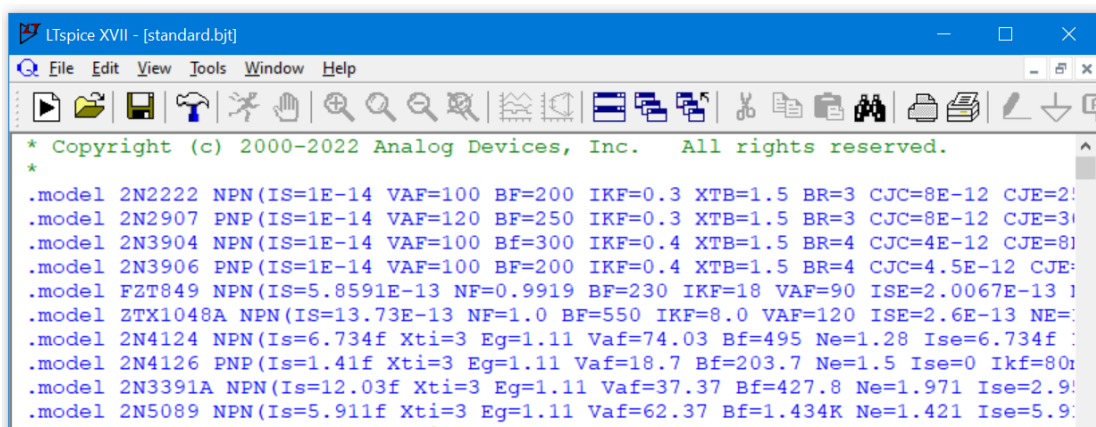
LTspice XVII - [standard.bjt]

File Edit View Tools Window Help

* Copyright (c) 2000-2022 Analog Devices, Inc.   All rights reserved.
*
.model 2N2222 NPN(IS=1E-14 VAF=100 BF=200 IKF=0.3 XTB=1.5 BR=3 CJC=8E-12 CJE=2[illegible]
.model 2N2907 PNP(IS=1E-14 VAF=120 BF=250 IKF=0.3 XTB=1.5 BR=3 CJC=8E-12 CJE=3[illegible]
.model 2N3904 NPN(IS=1E-14 VAF=100 Bf=300 IKF=0.4 XTB=1.5 BR=4 CJC=4E-12 CJE=8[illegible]
.model 2N3906 PNP(IS=1E-14 VAF=100 BF=200 IKF=0.4 XTB=1.5 BR=4 CJC=4.5E-12 CJE=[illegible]
.model FZT849 NPN(IS=5.8591E-13 NF=0.9919 BF=230 IKF=18 VAF=90 ISE=2.0067E-13 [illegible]
.model ZTX1048A NPN(IS=13.73E-13 NF=1.0 BF=550 IKF=8.0 VAF=120 ISE=2.6E-13 NE=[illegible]
.model 2N4124 NPN(Is=6.734f Xti=3 Eg=1.11 Vaf=74.03 Bf=495 Ne=1.28 Ise=6.734f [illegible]
.model 2N4126 PNP(Is=1.41f Xti=3 Eg=1.11 Vaf=18.7 Bf=203.7 Ne=1.5 Ise=0 Ikf=80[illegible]
.model 2N3391A NPN(Is=12.03f Xti=3 Eg=1.11 Vaf=37.37 Bf=427.8 Ne=1.971 Ise=2.9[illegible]
.model 2N5089 NPN(Is=5.911f Xti=3 Eg=1.11 Vaf=62.37 Bf=1.434K Ne=1.421 Ise=5.9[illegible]